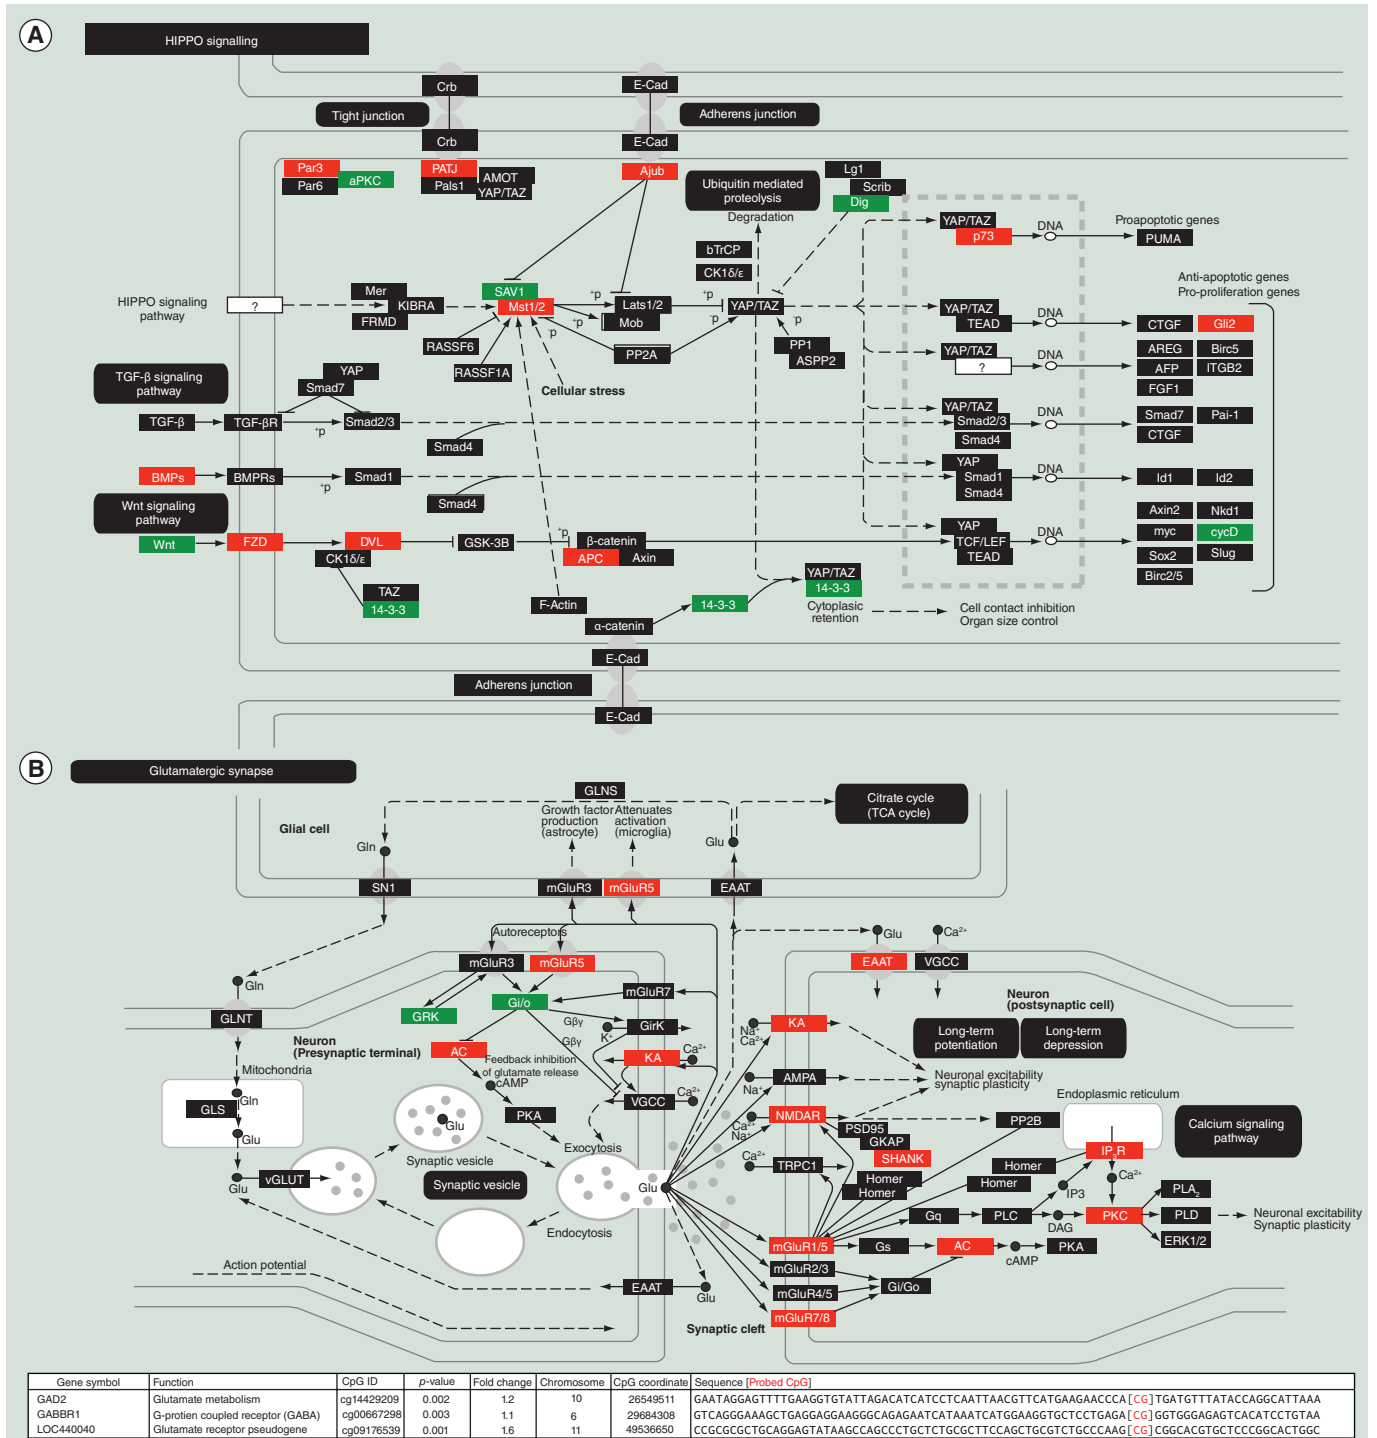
A

HIPPO signalling

Crb
E-Cad
Tight junction
Adherens junction
Crb
E-Cad

Par3
Par6
aPKC
PATJ
Pals1
AMOT
YAP/TAZ
Ajub
Ubiquitin mediated proteolysis
Degradation
Lg1
Scrib
Dig
YAP/TAZ
p73
DNA
Proapoptotic genes
PUMA
bTrCP
CK1δ/ε
Anti-apoptotic genes
Pro-proliferation genes
HIPPO signalling pathway
?
Mer
KIBRA
FRMD
SAV1
Mst1/2
+p
Lats1/2
Mob
+p
YAP/TAZ
+p
YAP/TAZ
TEAD
DNA
CTGF
Gli2
RASSF6
RASSF1A
+p
+p
PP2A
PP1
ASPP2
YAP/TAZ
?
DNA
AREG
Birc5
AFP
ITGB2
FGF1
TGF-β signalling pathway
YAP
Smad7
Cellular stress
TGF-β
TGF-βR
+p
Smad2/3
YAP/TAZ
Smad2/3
Smad4
DNA
Smad7
Pai-1
CTGF
Smad4
BMPs
BMPRs
+p
Smad1
YAP
Smad1
Smad4
DNA
Id1
Id2
Wnt signalling pathway
Smad4
Axin2
Nkd1
+p
Wnt
FZD
DVL
GSK-3B
β-catenin
APC
Axin
YAP
TCF/LEF
TEAD
DNA
myc
cycD
Sox2
Slug
Birc2/5
CK1δ/ε
TAZ
14-3-3
YAP/TAZ
14-3-3
Cytoplasic retention
F-Actin
14-3-3
α-catenin
Cell contact inhibition
Organ size control
E-Cad
Adherens junction
E-Cad

B

Glutamatergic synapse

GLNS
Citrate cycle (TCA cycle)
Glial cell
Growth factor production (astrocyte)
Attenuates activation (microglia)
Gln
Glu
SN1
mGluR3
mGluR5
EAAT
Autoreceptors
Glu
Ca2+
mGluR3
mGluR5
Gln
EAAT
VGCC
Neuron (postsynaptic cell)
mGluR7
GLNT
GRK
Gi/o
Gβγ
GirK
Long-term potentiation
Long-term depression
Neuron (Presynaptic terminal)
Gβγ
K+
Na+
Ca2+
KA
AC
Feedback inhibition of glutamate release
KA
Ca2+
Mitochondria
cAMP
Neuronal excitability synaptic plasticity
GLS
Gln
PKA
VGCC
Ca2+
Na+
AMPA
Endoplasmic reticulum
Glu
Glu
NMDAR
PP2B
Calcium signaling pathway
Ca2+
Na+
PSD95
GKAP
Synaptic vesicle
Exocytosis
SHANK
Ca2+
TRPC1
Homer
IP3R
Homer
Homer
Ca2+
Glu
vGLUT
Synaptic vesicle
Glu
Homer
IP3
PLA2
Gq
PLC
DAG
PKC
PLD
Neuronal excitability
Synaptic plasticity
ERK1/2
Endocytosis
mGluR1/5
Gs
AC
PKA
cAMP
mGluR2/3
Action potential
EAAT
mGluR4/5
Gi/Go
Glu
Synaptic cleft
mGluR7/8

| Gene symbol | Function | CpG ID | p-value | Fold change | Chromosome | CpG coordinate | Sequence [Probed CpG] |
|---|---|---|---|---|---|---|---|
| GAD2 | Glutamate metabolism | cg14429209 | 0.002 | 1.2 | 10 | 26549511 | GAATAGGAGTTTTGAAGGTGTATTAGACATCATCCTCAATTAACGTTCATGAAGAACCCA[CG]TGATGTTTATACCAGGCATTAAA |
| GABBR1 | G-protien coupled receptor (GABA) | cg00667298 | 0.003 | 1.1 | 6 | 29684308 | GTCAGGGAAAGCTGAGGAGGAAGGCAGAGAATCATAAATCATGGAAGGTGCTCCTGAGA[CG]GGTGGGAGAGTCACATCCTGTAA |
| LOC440040 | Glutamate receptor pseudogene | cg09176539 | 0.001 | 1.6 | 11 | 49536650 | CCGCGCGCTGCAGGAGTATAAGCCAGCCCTGCTCTGCGCTTCCAGCTGCGTCTGCCCAAG[CG]CGGCACGTGCTCCCGGCACTGGC |